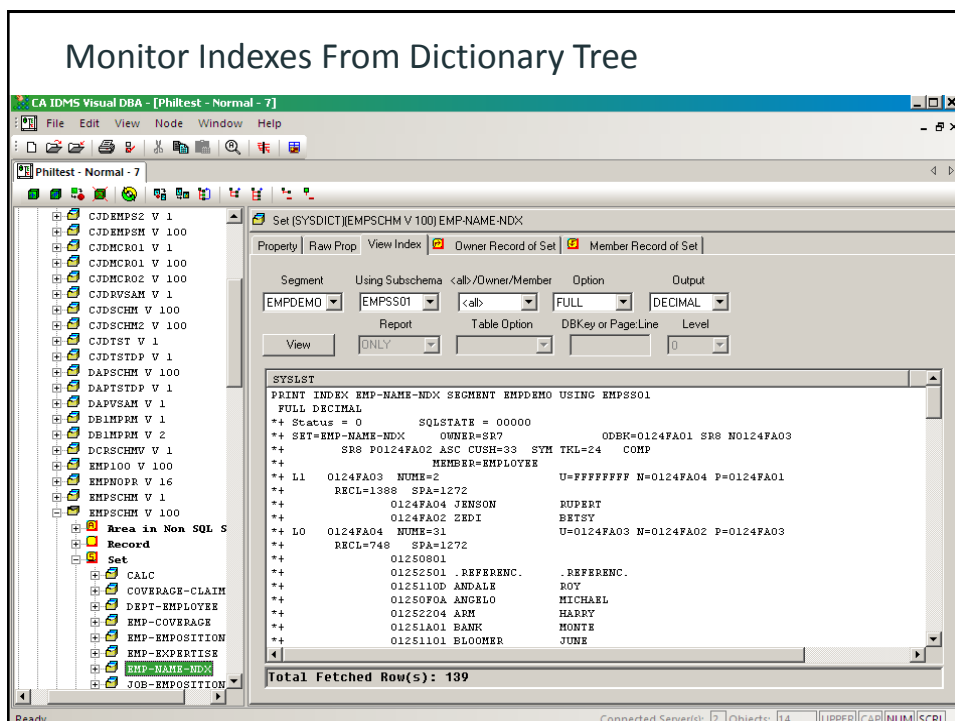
Monitor Indexes From Dictionary Tree

CA IDMS Visual DBA - [Philtest - Normal - 7]

File Edit View Node Window Help

Philtest - Normal - 7

CJDEMPS2 V 1
CJDEMPSM V 100
CJDMCR01 V 1
CJDMCR01 V 100
CJDMCR02 V 100
CJDRVSAM V 1
CJDSCHM V 100
CJDSCHM2 V 100
CJDTST V 1
CJDTSTDP V 1
DAPSCHM V 100
DAPTSTDP V 1
DAPVSAM V 1
DB1MPRM V 1
DB1MPRM V 2
DCRSCHMV V 1
EMP100 V 100
EMPNOPR V 16
EMPSCHM V 1
EMPSCHM V 100
Area in Non SQL S
Record
Set
CALC
COVERAGE-CLAIM
DEPT-EMPLOYEE
EMP-COVERAGE
EMP-EMPOSITION
EMP-EXPERTISE
EMP-NAME-NDX
JOB-EMPOSITION

Set (SYSDICT)(EMPSCHM V 100) EMP-NAME-NDX

Property | Raw Prop | View Index | Owner Record of Set | Member Record of Set

Segment: EMPDEMO
Using Subschema: EMPSS01
<all>/Owner/Member: <all>
Option: FULL
Output: DECIMAL
Report: ONLY
Table Option
DBKey or Page:Line
Level: 0

View

SYSLST
PRINT INDEX EMP-NAME-NDX SEGMENT EMPDEMO USING EMPSS01
FULL DECIMAL
*+ Status = 0 SQLSTATE = 00000
*+ SET=EMP-NAME-NDX OWNER=SR7 ODBK=0124FA01 SR8 N0124FA03
*+ SR8 P0124FA02 ASC CUSH=33 SYM TKL=24 COMP
*+ MEMBER=EMPLOYEE
*+ L1 0124FA03 NUME=2 U=FFFFFFFF N=0124FA04 P=0124FA01
*+ RECL=1388 SPA=1272
*+ 0124FA04 JENSON RUPERT
*+ 0124FA02 ZEDI BETSY
*+ L0 0124FA04 NUME=31 U=0124FA03 N=0124FA02 P=0124FA03
*+ RECL=748 SPA=1272
*+ 01250801
*+ 01252501 .REFERENC. .REFERENC.
*+ 0125110D ANDALE ROY
*+ 01250F0A ANGELO MICHAEL
*+ 01252204 ARM HARRY
*+ 01251A01 BANK MONTE
*+ 01251101 BLOOMER JUNE

Total Fetched Row(s): 139

Ready
Connected Server(s): 2 Objects: 14 UPPER CAP NUM SCRL